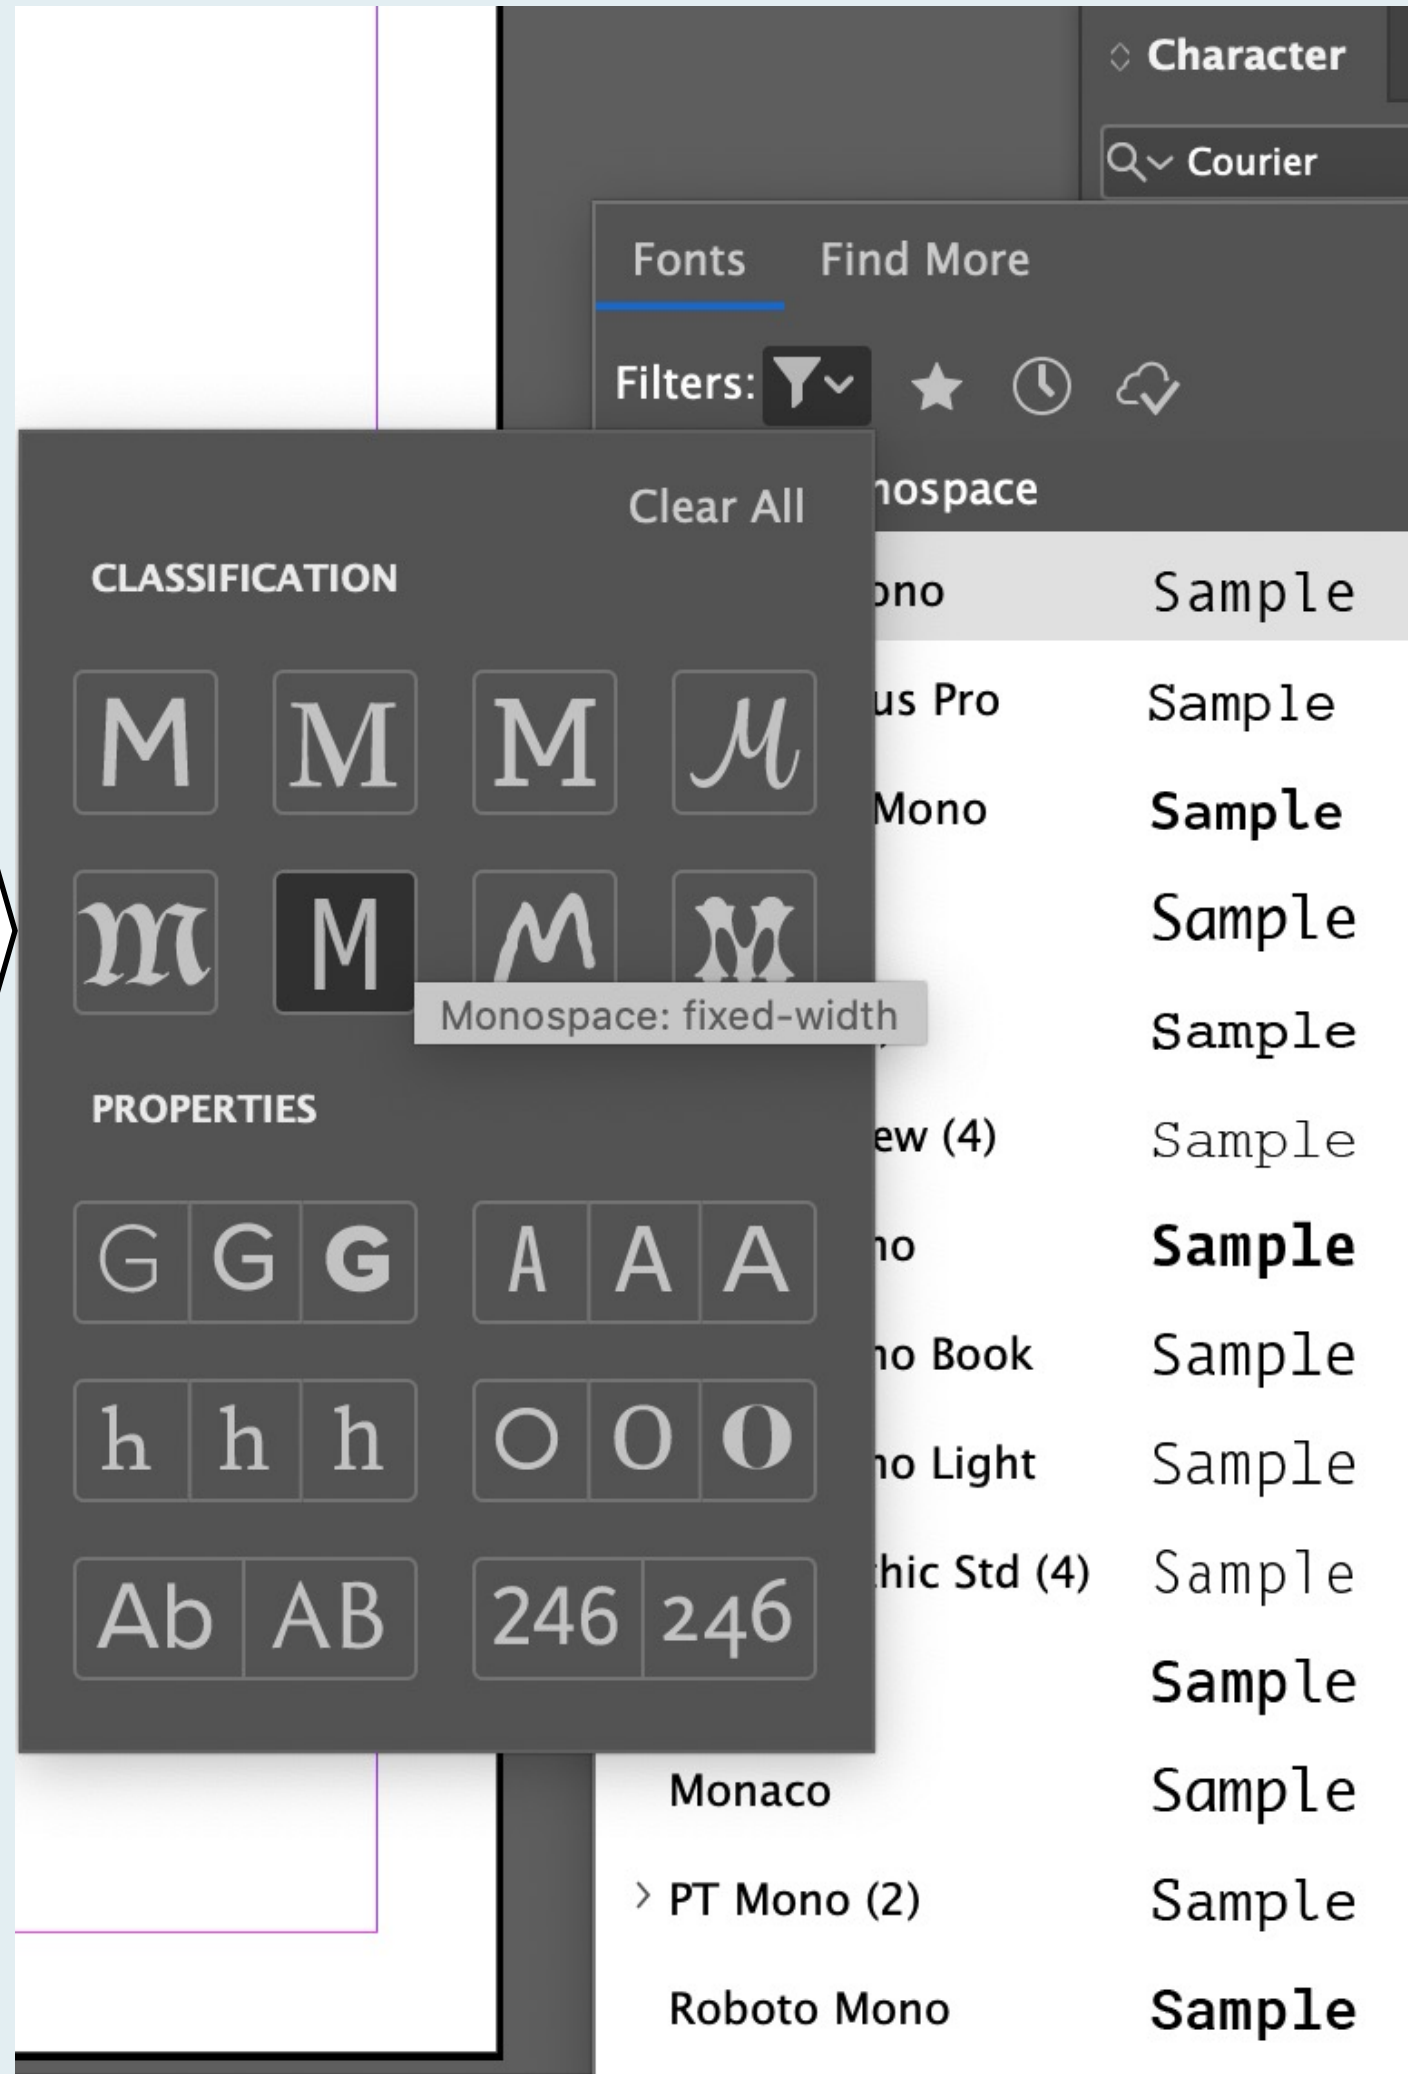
Character

Courier

Fonts Find More

Filters:

Clear All

CLASSIFICATION

M M M M

m M M M

Monospace: fixed-width

PROPERTIES

G G G A A A

h h h O O O

Ab AB 246 246

nospace

ono Sample

us Pro Sample

Mono Sample

Sample

Sample

ew (4) Sample

no Sample

no Book Sample

no Light Sample

hic Std (4) Sample

Sample

Monaco Sample

PT Mono (2) Sample

Roboto Mono Sample